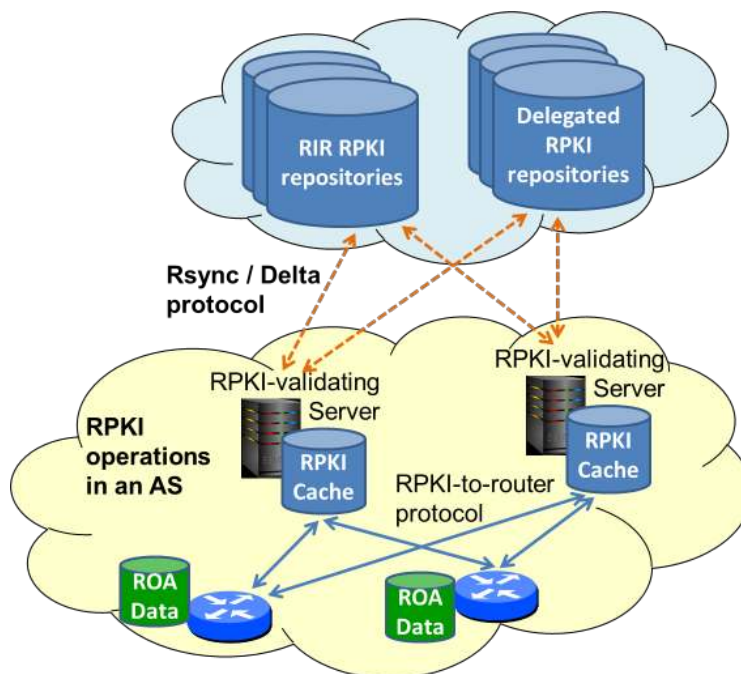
RIR RPKI repositories

Delegated RPKI repositories

Rsync / Delta protocol

RPKI-validating Server

RPKI-validating Server

RPKI operations in an AS

RPKI Cache

RPKI Cache

RPKI-to-router protocol

ROA Data

ROA Data